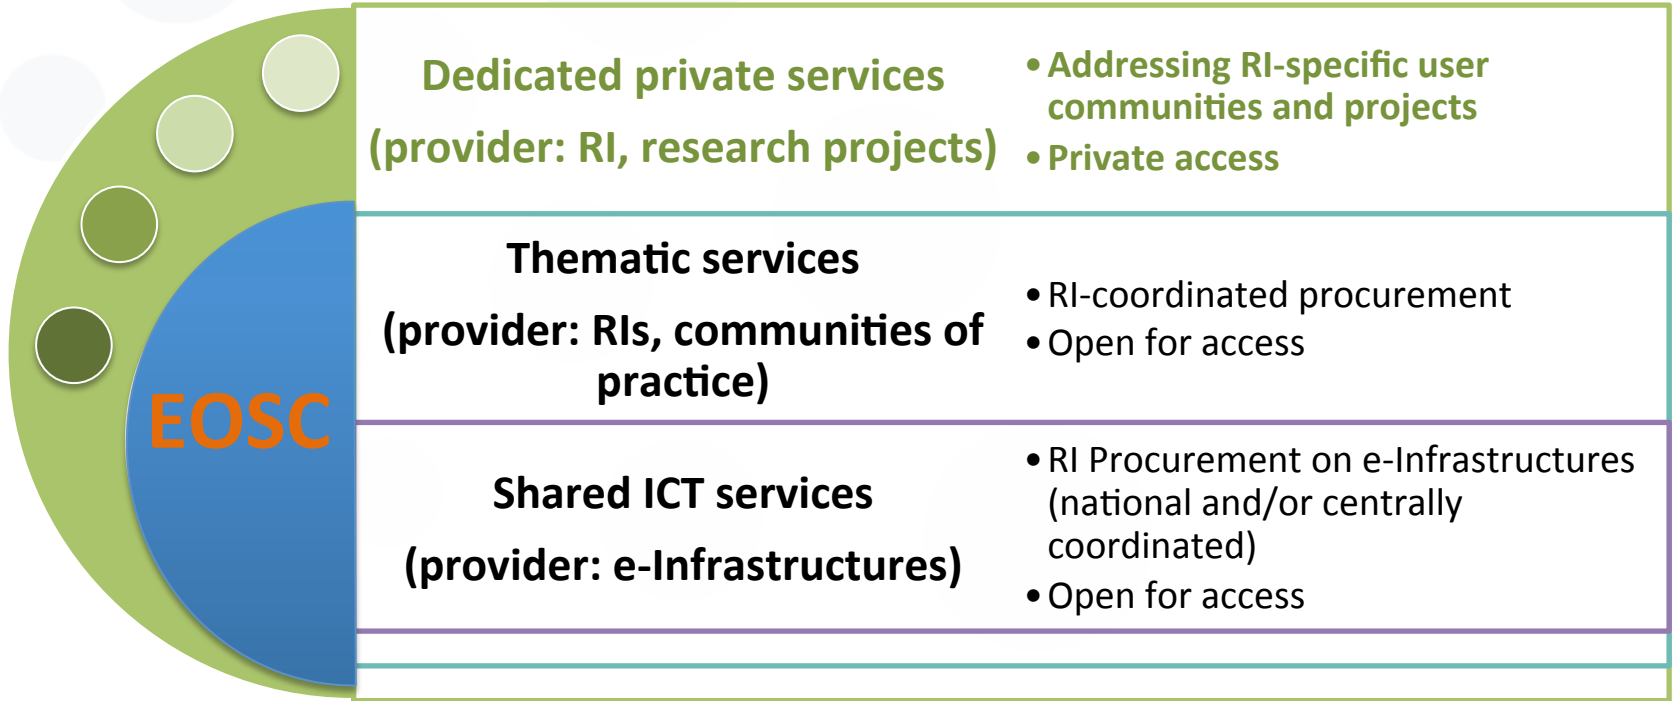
EOSC

Dedicated private services
(provider: RI, research projects)

• Addressing RI-specific user communities and projects
• Private access

Thematic services
(provider: RIs, communities of practice)

• RI-coordinated procurement
• Open for access

Shared ICT services
(provider: e-Infrastructures)

• RI Procurement on e-Infrastructures (national and/or centrally coordinated)
• Open for access